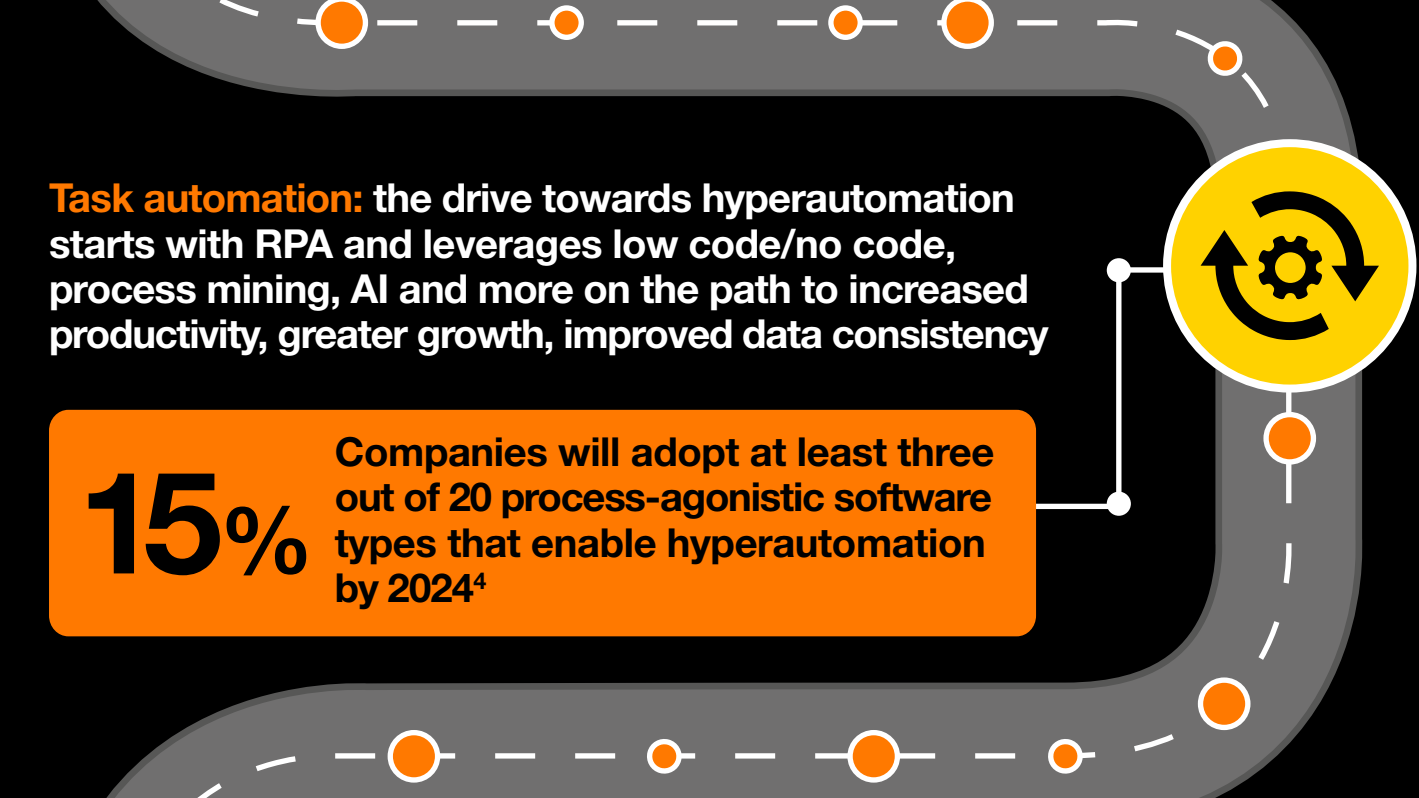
Task automation: the drive towards hyperautomation starts with RPA and leverages low code/no code, process mining, AI and more on the path to increased productivity, greater growth, improved data consistency

15%

Companies will adopt at least three out of 20 process-agonistic software types that enable hyperautomation by 2024$^4$